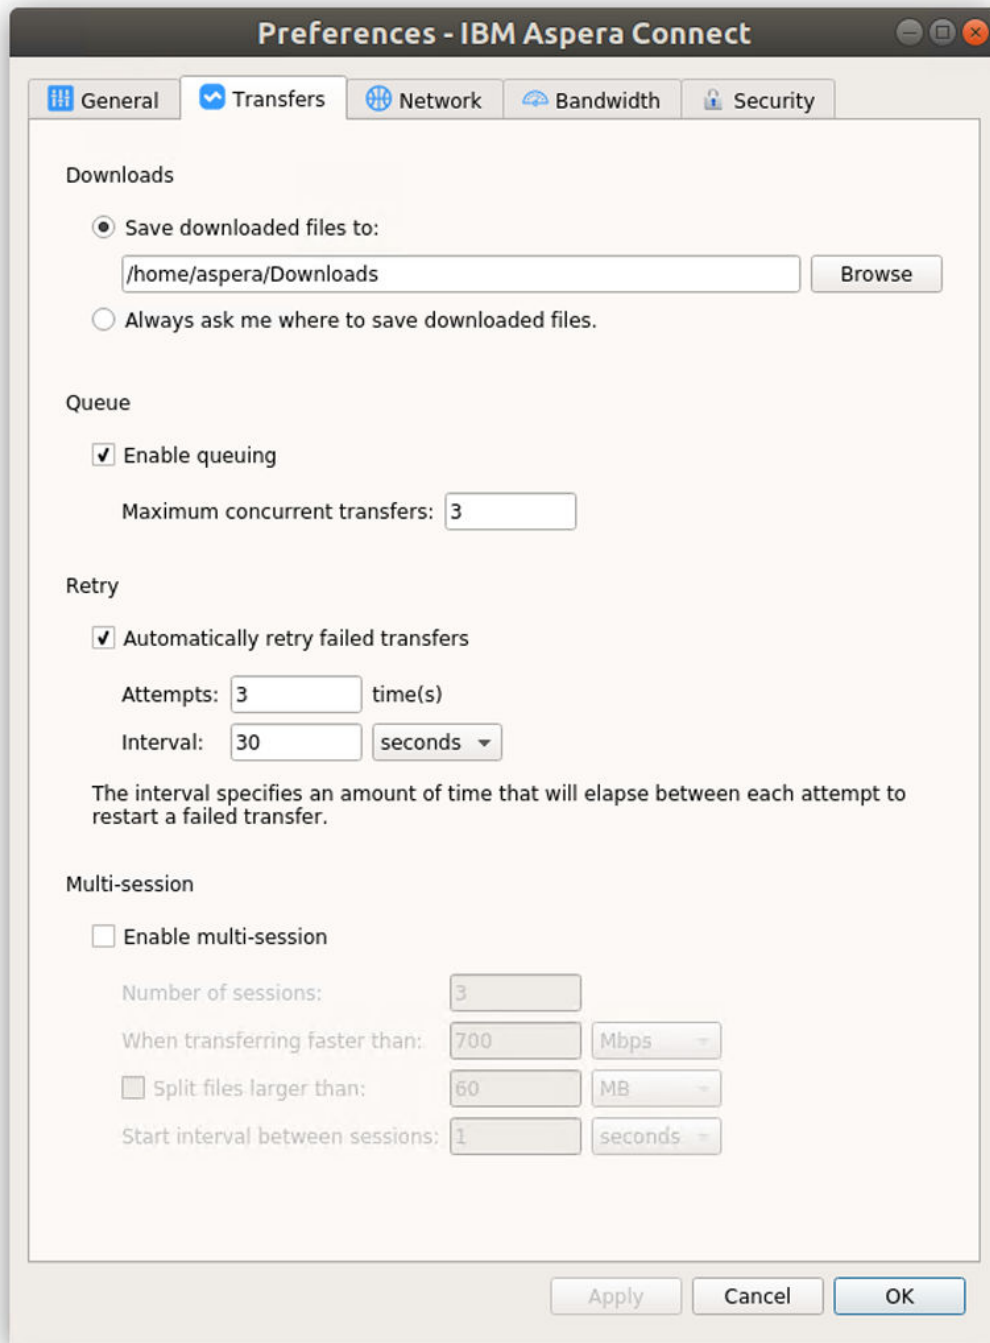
Preferences - IBM Aspera Connect

General
Transfers
Network
Bandwidth
Security

Downloads

Save downloaded files to:

/home/aspera/Downloads
Browse

Always ask me where to save downloaded files.

Queue

Enable queuing

Maximum concurrent transfers: 3

Retry

Automatically retry failed transfers

Attempts: 3 time(s)

Interval: 30 seconds

The interval specifies an amount of time that will elapse between each attempt to restart a failed transfer.

Multi-session

Enable multi-session

Number of sessions: 3

When transferring faster than: 700 Mbps

Split files larger than: 60 MB

Start interval between sessions: 1 seconds

Apply
Cancel
OK